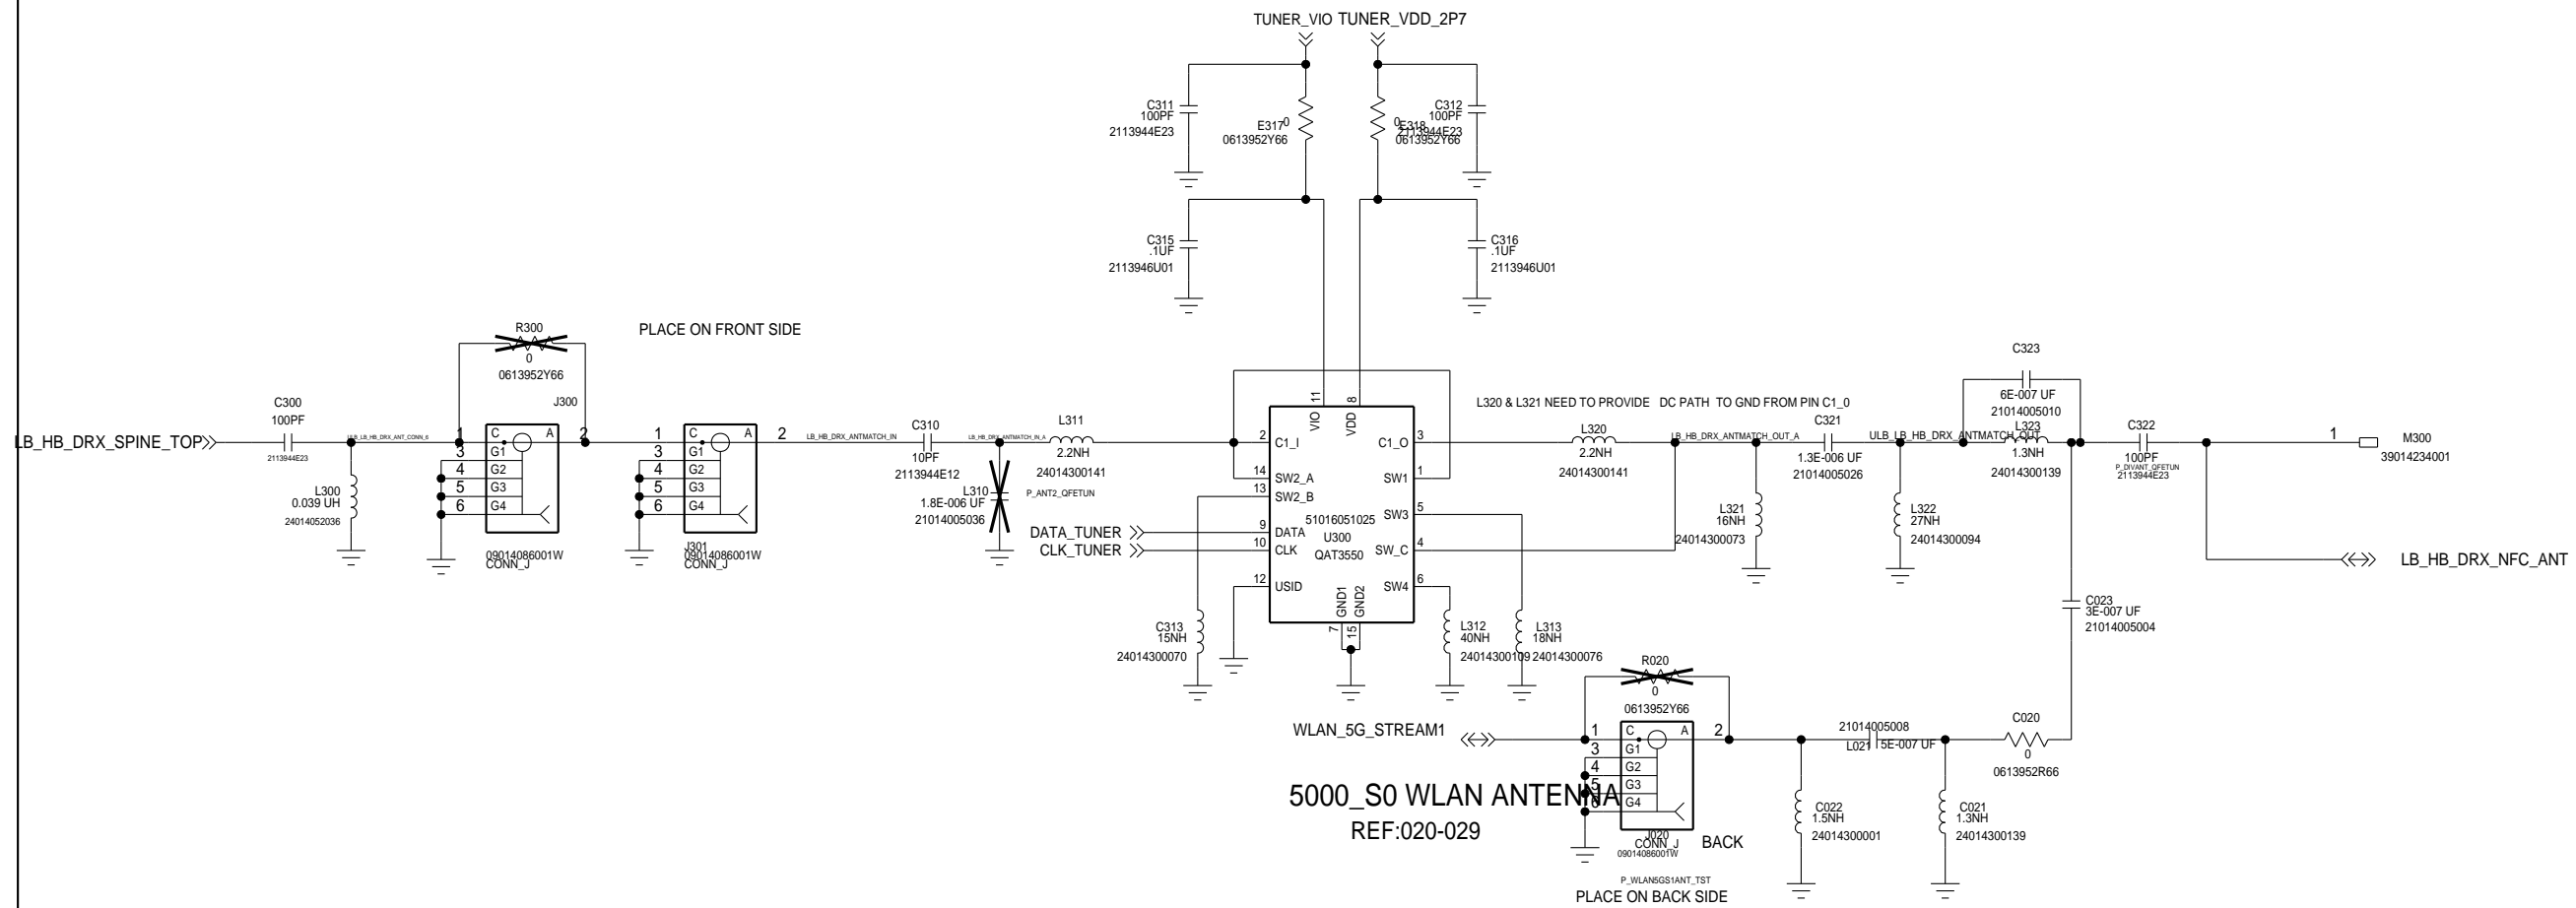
TUNER_VIO TUNER_VDD_2P7

C311
100PF
2113944E23

E317
0
0613952Y66

E318
0
0613952Y66

C312
100PF
2113944E23

C315
.1UF
2113946U01

C316
.1UF
2113946U01

PLACE ON FRONT SIDE

R300
0
0613952Y66

J300

C300
100PF
2113944E23

LB_HB_DRX_SPINE_TOP

L300
0.039 UH
24014052036

1 C A 2
3 G1
4 G2
5 G3
6 G4

09014086001W
CONN_J

1 C A 2
3 G1
4 G2
5 G3
6 G4

J301
09014086001W
CONN_J

LB_HB_DRX_ANTMATCH_IN

C310
10PF
2113944E12

L310
1.8E-006 UF
21014005036

L311
2.2NH
24014300141

P_ANT2_QFETUN

DATA_TUNER
CLK_TUNER

VIO 11
VDD 8
2 C1_I
C1_O 3
14 SW2_A
SW1 1
13 SW2_B
SW3 5
9 DATA
10 CLK
SW_C 4
12 USID
SW4 6
51016051025
U300
QAT3550
GND1 GND2
7 15

C313
15NH
24014300070

L312
40NH
24014300109

L313
18NH
24014300076

L320 & L321 NEED TO PROVIDE DC PATH TO GND FROM PIN C1_0

L320
2.2NH
24014300141

LB_HB_DRX_ANTMATCH_OUT_A

L321
16NH
24014300073

C321
1.3E-006 UF
21014005026

ULB_LB_HB_DRX_ANTMATCH_OUT

L322
27NH
24014300094

C323
6E-007 UF
21014005010

L323
1.3NH
24014300139

C322
100PF
P_DIVANT_QFETUN
2113944E23

1
M300
39014234001

LB_HB_DRX_NFC_ANT

C023
3E-007 UF
21014005004

R020
0
0613952Y66

WLAN_5G_STREAM1

1 C A 2
3 G1
4 G2
5 G3
6 G4

5000_S0 WLAN ANTENNA
REF:020-029

J020
CONN_J
09014086001W
BACK

P_WLAN5GS1ANT_TST
PLACE ON BACK SIDE

21014005008
L021 5E-007 UF

C020
0
0613952R66

C022
1.5NH
24014300001

C021
1.3NH
24014300139